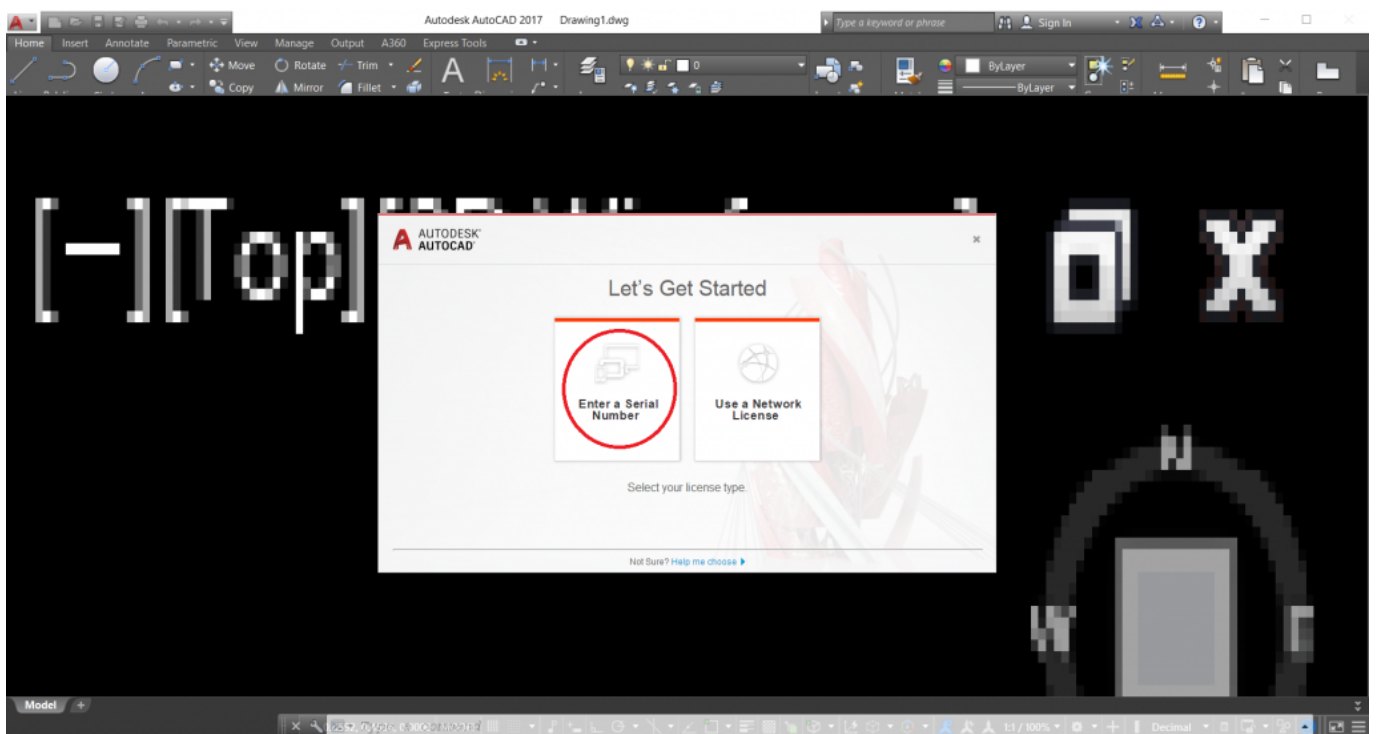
Autodesk AutoCAD 2017 Drawing1.dwg

Type a keyword or phrase

Sign In

Home Insert Annotate Parametric View Manage Output A360 Express Tools

Move Rotate Trim Copy Mirror Fillet

0

ByLayer

ByLayer

[-][Top]

N

W

AUTODESK® AUTOCAD®

×

Let's Get Started

Enter a Serial Number

Use a Network License

Select your license type.

Not Sure? Help me choose ▸

Model +

1:1 / 100%

Decimal